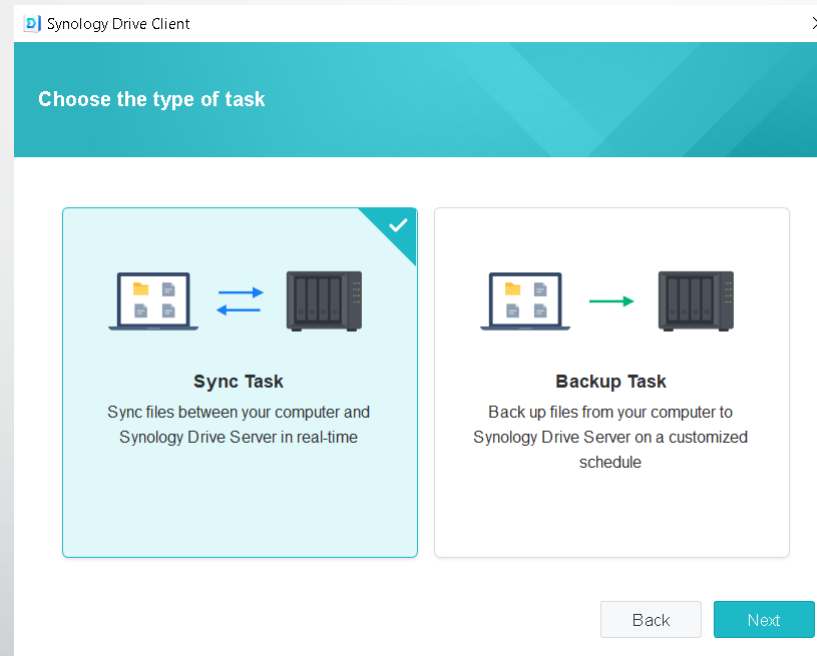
Synology Drive Client

Choose the type of task

Sync Task
Sync files between your computer and Synology Drive Server in real-time

Backup Task
Back up files from your computer to Synology Drive Server on a customized schedule

Back
Next